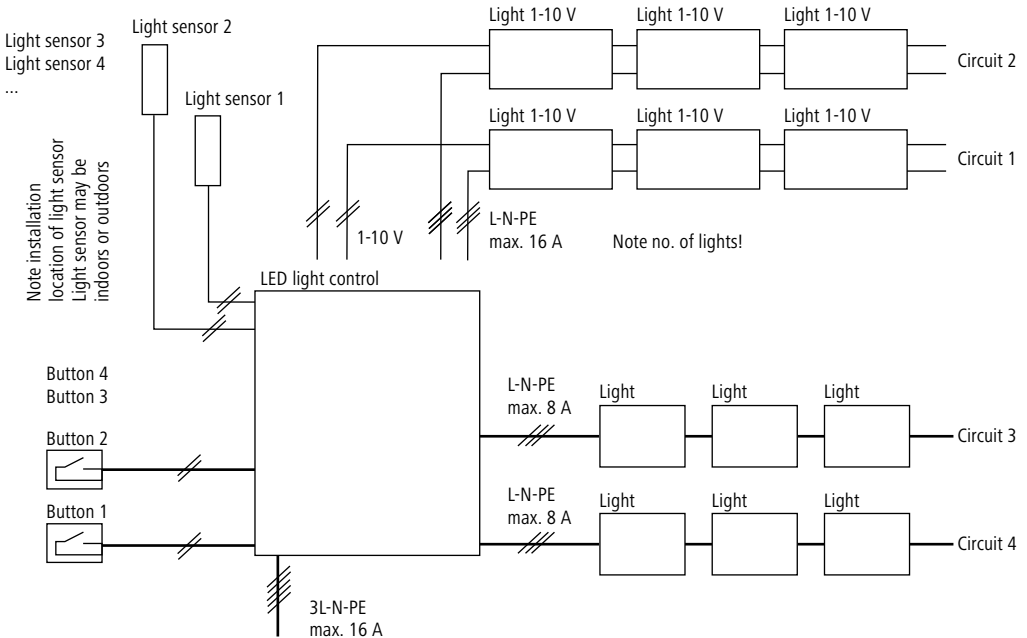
Light sensor 3
Light sensor 4
...

Light sensor 2

Light sensor 1

Note installation location of light sensor
Light sensor may be indoors or outdoors

Light 1-10 V
Light 1-10 V
Light 1-10 V
Circuit 2

Light 1-10 V
Light 1-10 V
Light 1-10 V
Circuit 1

1-10 V

L-N-PE
max. 16 A

Note no. of lights!

LED light control

Button 4
Button 3

Button 2

Button 1

L-N-PE
max. 8 A

Light
Light
Light
Circuit 3

L-N-PE
max. 8 A

Light
Light
Light
Circuit 4

3L-N-PE
max. 16 A